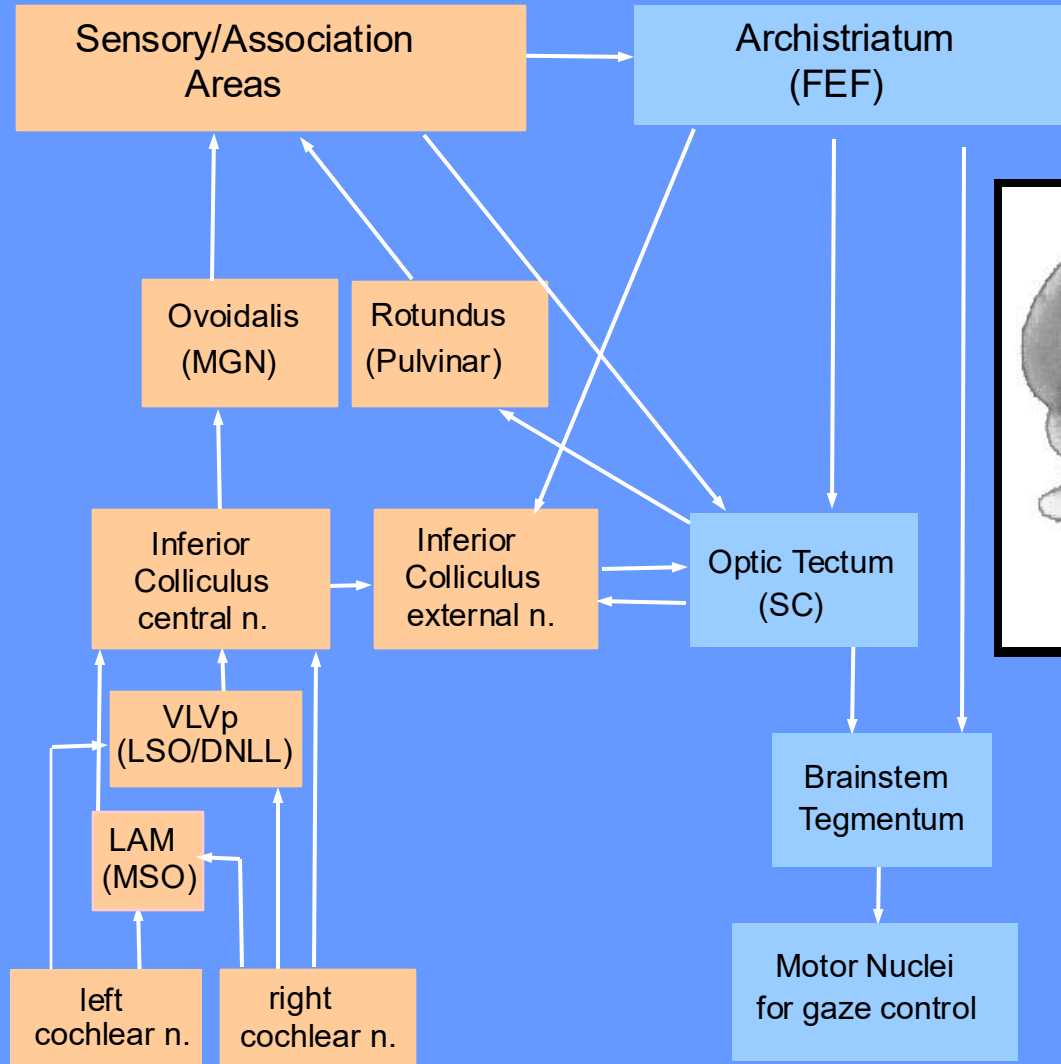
Sensory/Association Areas

Archistriatum (FEF)

Ovoidalis (MGN)

Rotundus (Pulvinar)

Inferior Colliculus central n.

Inferior Colliculus external n.

Optic Tectum (SC)

VLVp (LSO/DNLL)

LAM (MSO)

Brainstem Tegmentum

Motor Nuclei for gaze control

left cochlear n.

right cochlear n.